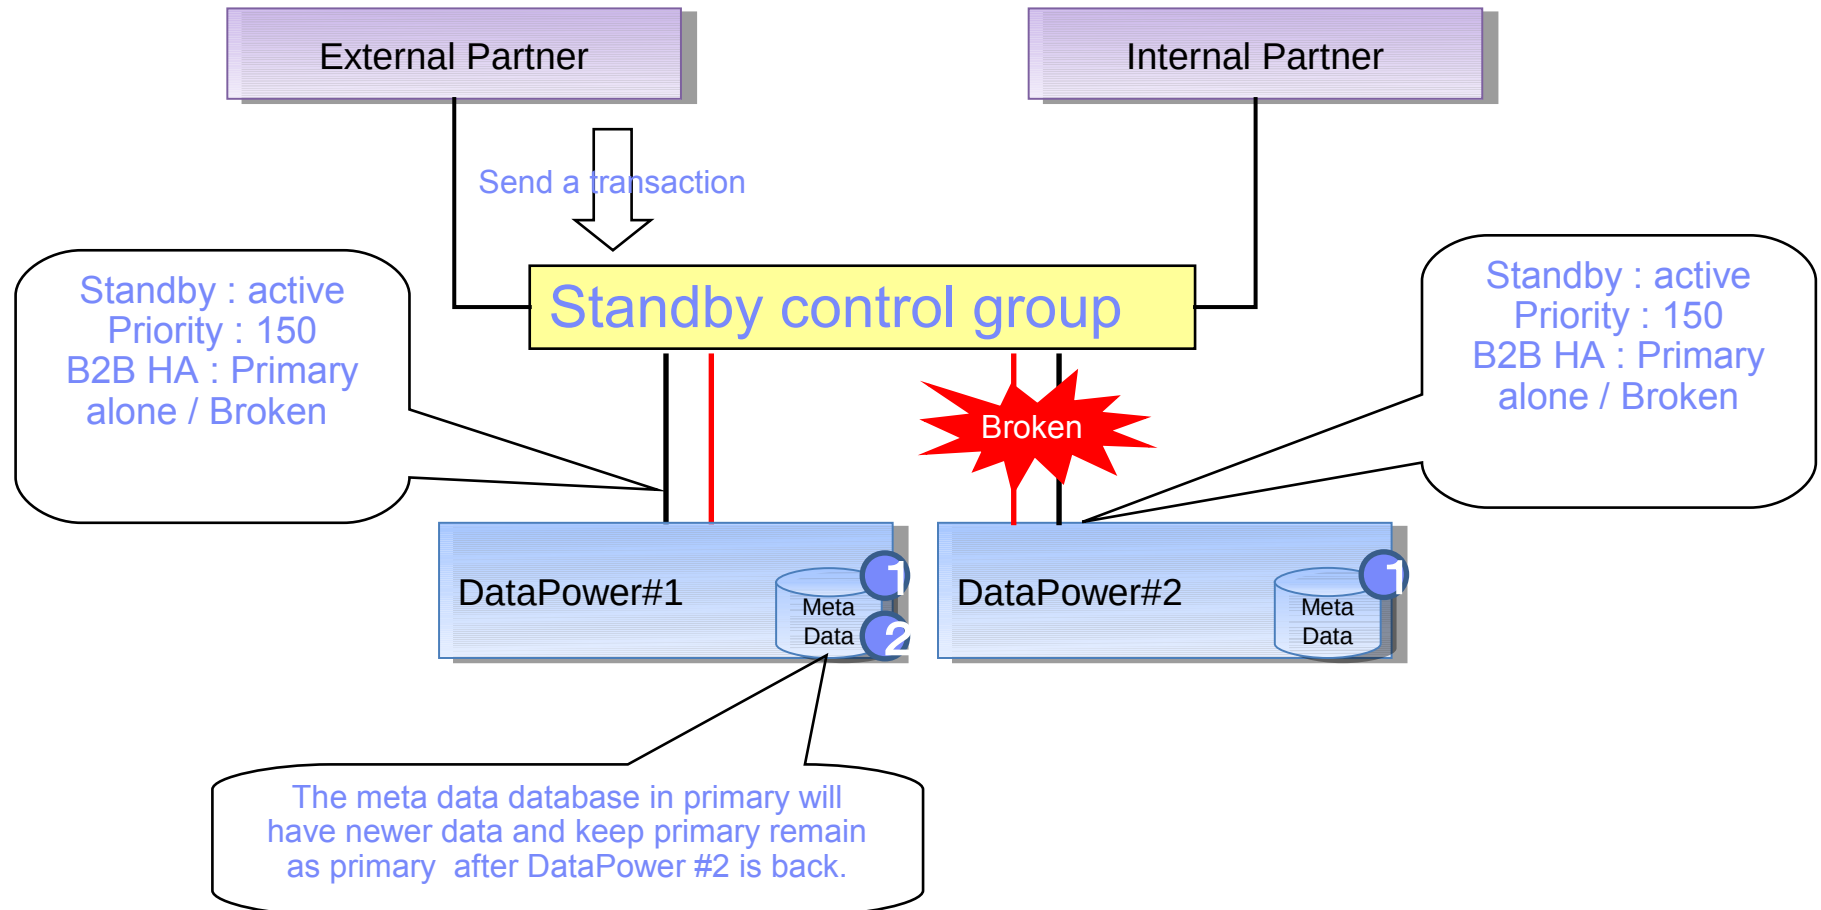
External Partner

Internal Partner

Send a transaction

Standby : active
Priority : 150
B2B HA : Primary
alone / Broken

Standby control group

Broken

Standby : active
Priority : 150
B2B HA : Primary
alone / Broken

DataPower#1

Meta Data

1

2

DataPower#2

Meta Data

1

The meta data database in primary will have newer data and keep primary remain as primary after DataPower #2 is back.